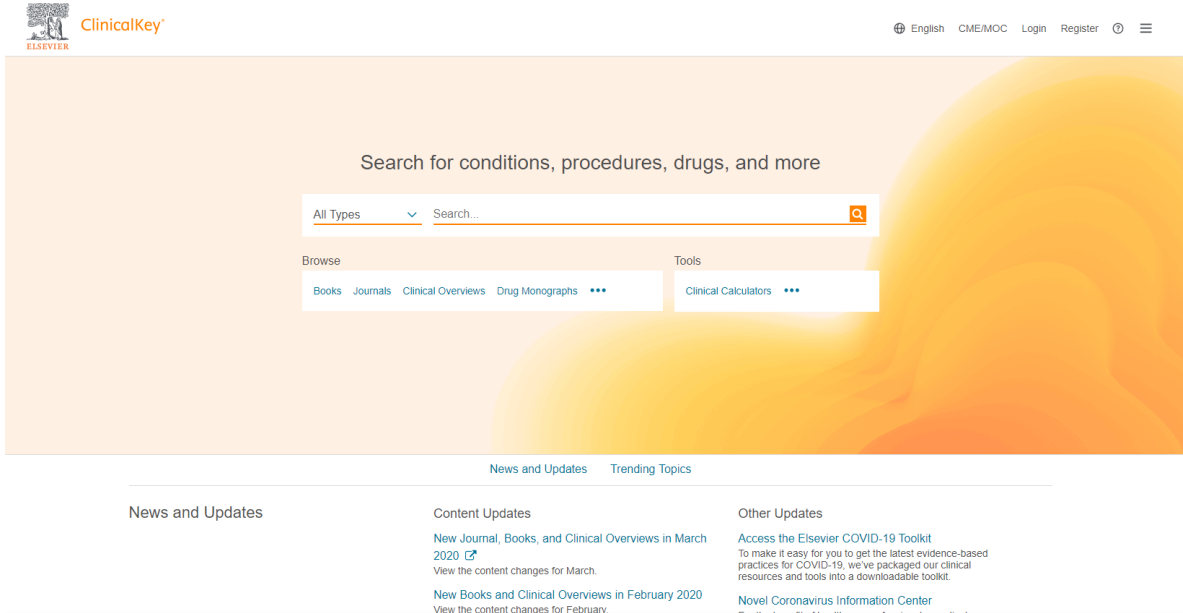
ELSEVIER ClinicalKey®

English CME/MOC Login Register

Search for conditions, procedures, drugs, and more

All Types Search...

Browse

Books Journals Clinical Overviews Drug Monographs •••

Tools

Clinical Calculators •••

News and Updates Trending Topics

News and Updates

Content Updates

New Journal, Books, and Clinical Overviews in March 2020
View the content changes for March.

New Books and Clinical Overviews in February 2020
View the content changes for February.

Other Updates

Access the Elsevier COVID-19 Toolkit
To make it easy for you to get the latest evidence-based practices for COVID-19, we've packaged our clinical resources and tools into a downloadable toolkit.

Novel Coronavirus Information Center
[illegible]